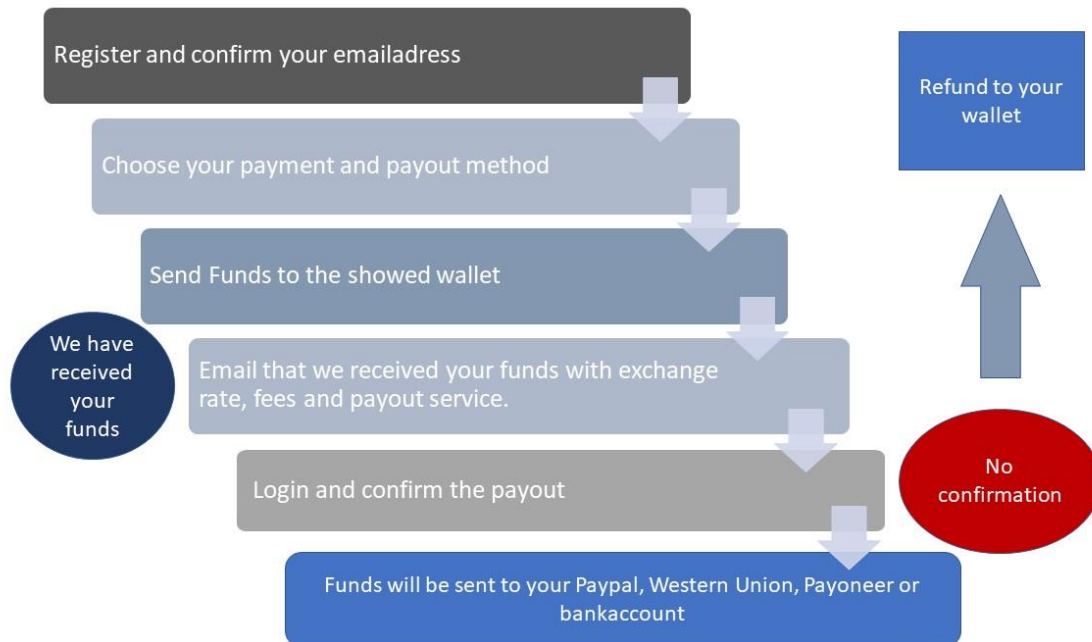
Register and confirm your emailadress

Choose your payment and payout method

Send Funds to the showed wallet

We have received your funds

Email that we received your funds with exchange rate, fees and payout service.

Login and confirm the payout

Funds will be sent to your Paypal, Western Union, Payoneer or bankaccount

Refund to your wallet

No confirmation